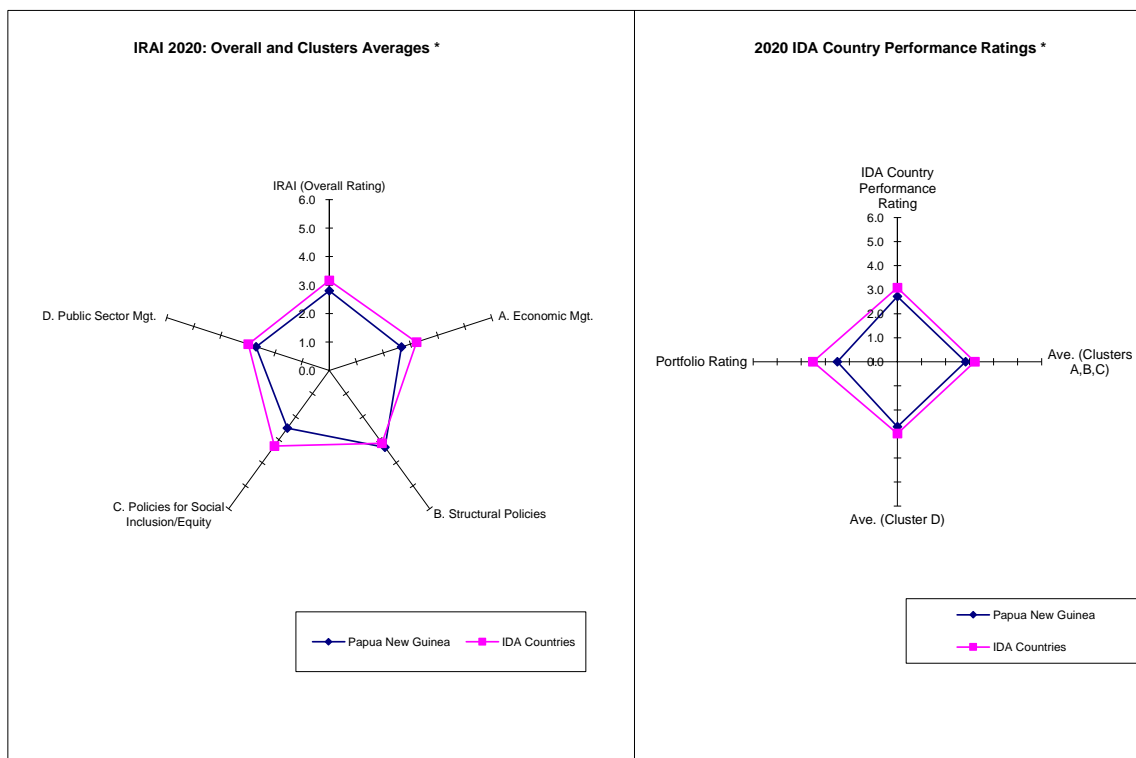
IRAI 2020: Overall and Clusters Averages *

IRAI (Overall Rating)

6.0
5.0
4.0
3.0
2.0
1.0
0.0

A. Economic Mgt.

B. Structural Policies

C. Policies for Social Inclusion/Equity

D. Public Sector Mgt.

Papua New Guinea
IDA Countries

2020 IDA Country Performance Ratings *

IDA Country Performance Rating

6.0
5.0
4.0
3.0
2.0
1.0
0.0

Ave. (Clusters A,B,C)

Ave. (Cluster D)

Portfolio Rating

Papua New Guinea
IDA Countries